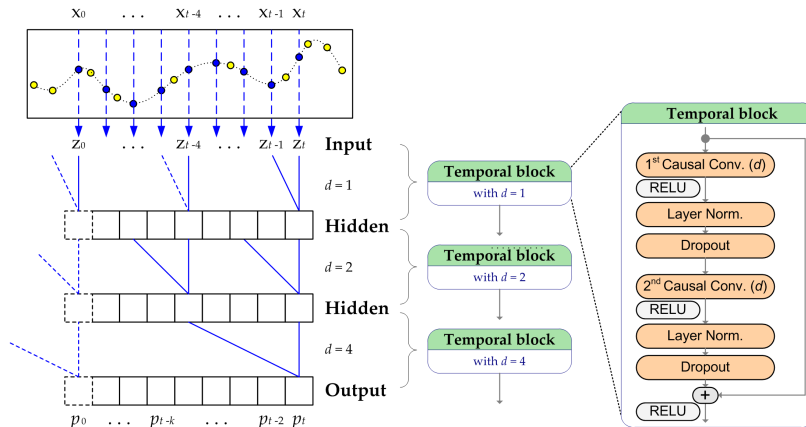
$x_0$ . . . $x_{t-4}$ . . . $x_{t-1}$ $x_t$

$z_0$ . . . $z_{t-4}$ . . . $z_{t-1}$ $z_t$

Input

$d = 1$

Hidden

$d = 2$

Hidden

$d = 4$

Output

$p_0$ . . . $p_{t-k}$ . . . $p_{t-2}$ $p_t$

Temporal block
with $d = 1$

Temporal block
with $d = 2$

Temporal block
with $d = 4$

Temporal block

1st Causal Conv. ($d$)

RELU

Layer Norm.

Dropout

2nd Causal Conv. ($d$)

RELU

Layer Norm.

Dropout

+

RELU